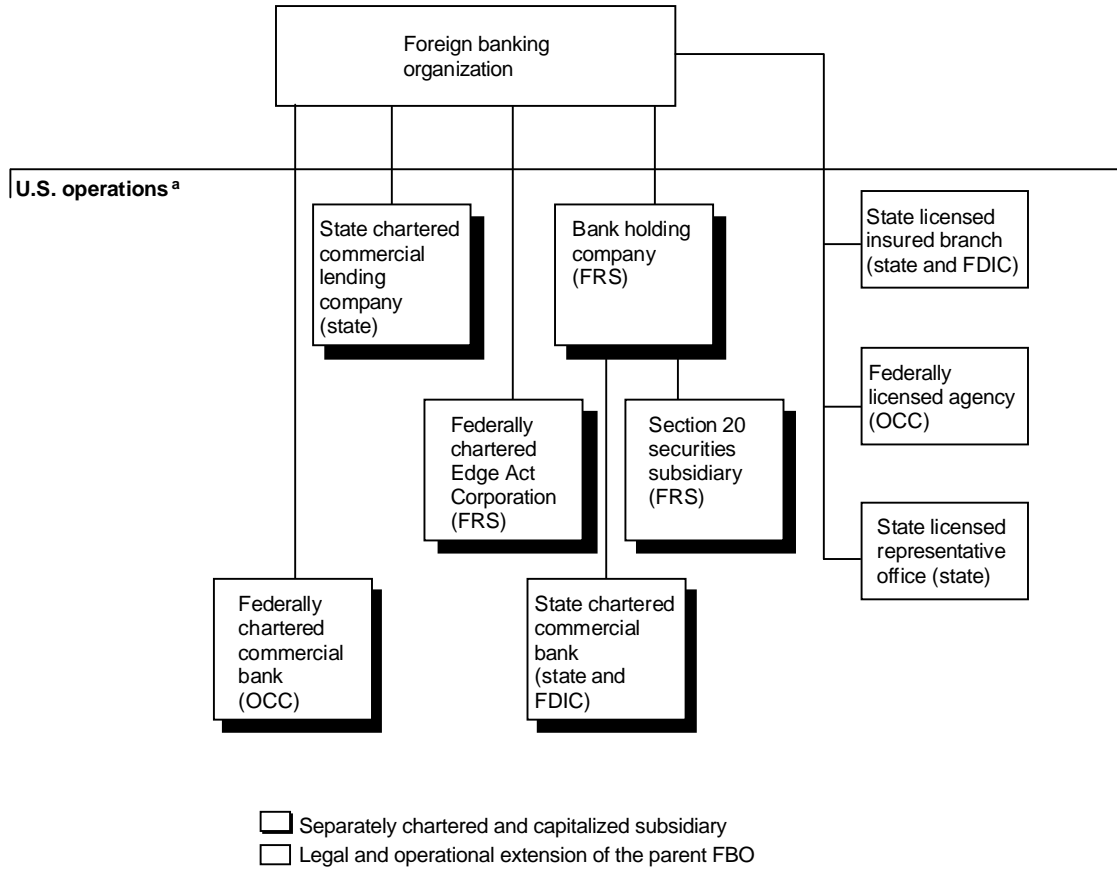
Foreign banking organization

U.S. operations$^{a}$

State chartered commercial lending company (state)

Bank holding company (FRS)

State licensed insured branch (state and FDIC)

Federally licensed agency (OCC)

Federally chartered Edge Act Corporation (FRS)

Section 20 securities subsidiary (FRS)

State licensed representative office (state)

Federally chartered commercial bank (OCC)

State chartered commercial bank (state and FDIC)

Separately chartered and capitalized subsidiary

Legal and operational extension of the parent FBO